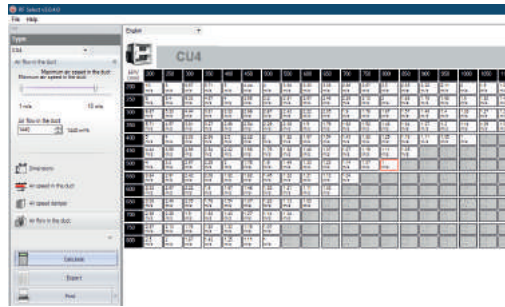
File Help

Type
CU4

Air flow in the duct
Maximum air speed in the duct
1 m/s
10 m/s
Air flow in the duct
1440
Dimensions
Air speed in the duct
Air speed damper
Air flow in the duct
Calculate
Export
Print

English

CU4

| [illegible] | 200 | 250 | 300 | 350 | 400 | 450 | 500 | 550 | 600 | 650 | 700 | 750 | 800 | 850 | 900 | 950 | 1000 | 1050 |
|---|---|---|---|---|---|---|---|---|---|---|---|---|---|---|---|---|---|---|
| 200 | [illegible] | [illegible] | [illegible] | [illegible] | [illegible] | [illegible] | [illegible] | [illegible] | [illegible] | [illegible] | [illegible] | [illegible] | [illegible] | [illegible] | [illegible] | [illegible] | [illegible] | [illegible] |
| 250 | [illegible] | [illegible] | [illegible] | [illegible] | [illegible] | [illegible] | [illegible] | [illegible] | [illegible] | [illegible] | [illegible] | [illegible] | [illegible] | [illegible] | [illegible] | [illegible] | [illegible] | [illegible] |
| 300 | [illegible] | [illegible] | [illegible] | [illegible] | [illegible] | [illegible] | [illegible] | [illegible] | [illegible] | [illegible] | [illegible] | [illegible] | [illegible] | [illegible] | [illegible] | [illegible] | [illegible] | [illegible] |
| 350 | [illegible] | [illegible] | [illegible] | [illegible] | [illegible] | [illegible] | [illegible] | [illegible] | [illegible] | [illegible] | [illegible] | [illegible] | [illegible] | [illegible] | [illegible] | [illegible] | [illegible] | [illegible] |
| 400 | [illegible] | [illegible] | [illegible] | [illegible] | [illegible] | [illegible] | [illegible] | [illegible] | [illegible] | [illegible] | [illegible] | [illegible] | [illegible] | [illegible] | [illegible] | | | |
| 450 | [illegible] | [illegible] | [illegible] | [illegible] | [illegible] | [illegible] | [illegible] | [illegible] | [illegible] | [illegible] | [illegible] | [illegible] | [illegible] | | | | | |
| 500 | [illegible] | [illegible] | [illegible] | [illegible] | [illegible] | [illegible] | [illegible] | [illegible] | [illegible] | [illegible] | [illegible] | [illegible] | | | | | | |
| 550 | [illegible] | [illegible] | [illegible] | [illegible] | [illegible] | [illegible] | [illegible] | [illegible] | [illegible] | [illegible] | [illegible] | | | | | | | |
| 600 | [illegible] | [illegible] | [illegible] | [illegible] | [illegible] | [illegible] | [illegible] | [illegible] | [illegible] | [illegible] | | | | | | | | |
| 650 | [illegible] | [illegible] | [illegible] | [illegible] | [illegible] | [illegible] | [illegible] | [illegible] | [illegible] | | | | | | | | | |
| 700 | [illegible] | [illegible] | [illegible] | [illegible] | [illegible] | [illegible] | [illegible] | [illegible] | | | | | | | | | | |
| 750 | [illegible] | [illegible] | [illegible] | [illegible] | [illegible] | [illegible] | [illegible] | | | | | | | | | | | |
| 800 | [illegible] | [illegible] | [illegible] | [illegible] | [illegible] | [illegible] | | | | | | | | | | | | |